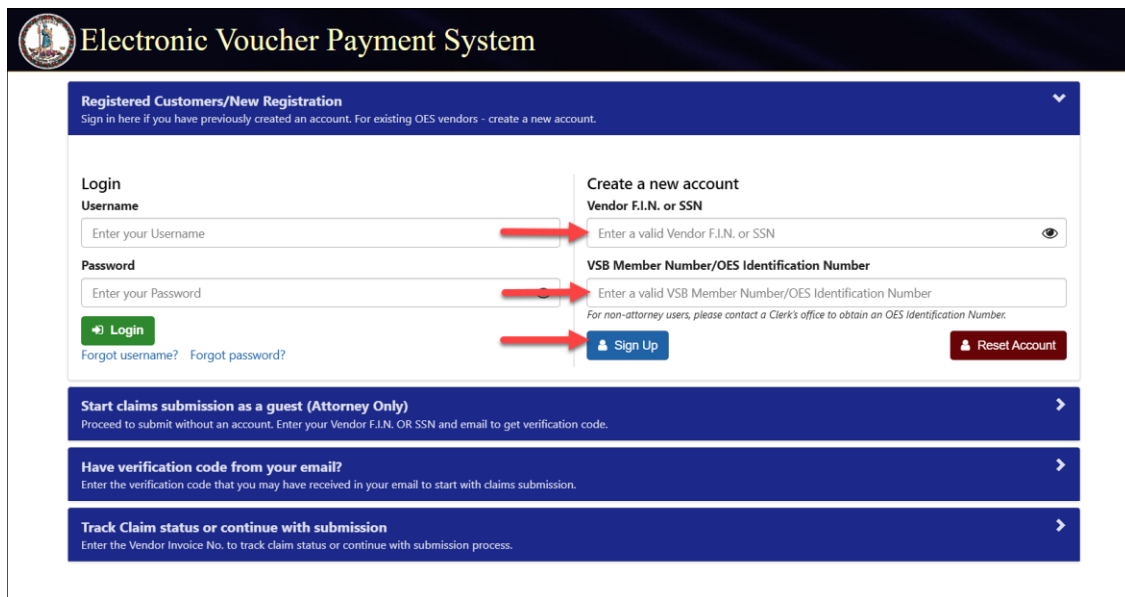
Electronic Voucher Payment System

Registered Customers/New Registration
Sign in here if you have previously created an account. For existing OES vendors - create a new account.

Login
Username
Enter your Username
Password
Enter your Password
Login
Forgot username? Forgot password?

Create a new account
Vendor F.I.N. or SSN
Enter a valid Vendor F.I.N. or SSN
VSB Member Number/OES Identification Number
Enter a valid VSB Member Number/OES Identification Number
For non-attorney users, please contact a Clerk's office to obtain an OES Identification Number.
Sign Up
Reset Account

Start claims submission as a guest (Attorney Only)
Proceed to submit without an account. Enter your Vendor F.I.N. OR SSN and email to get verification code.

Have verification code from your email?
Enter the verification code that you may have received in your email to start with claims submission.

Track Claim status or continue with submission
Enter the Vendor Invoice No. to track claim status or continue with submission process.